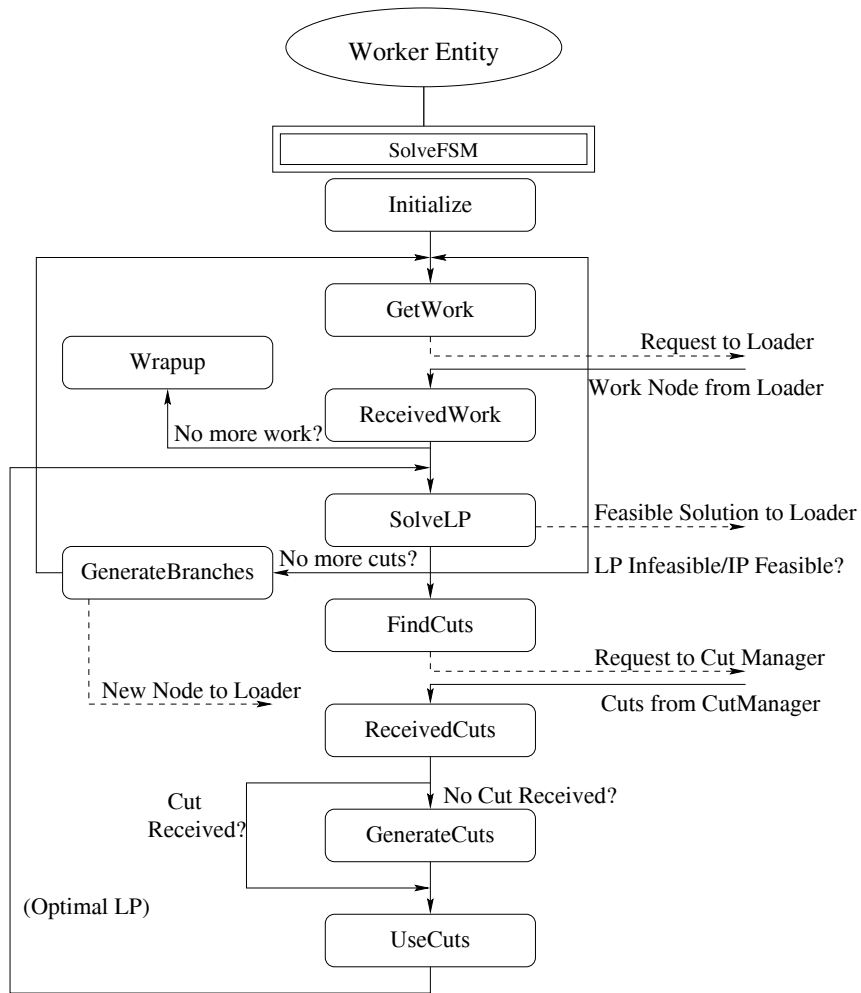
Worker Entity

SolveFSM

Initialize

GetWork

Request to Loader

Wrapup

Work Node from Loader

ReceivedWork

No more work?

SolveLP

Feasible Solution to Loader

GenerateBranches

No more cuts?

LP Infeasible/IP Feasible?

FindCuts

Request to Cut Manager

New Node to Loader

Cuts from CutManager

ReceivedCuts

Cut Received?

No Cut Received?

GenerateCuts

(Optimal LP)

UseCuts